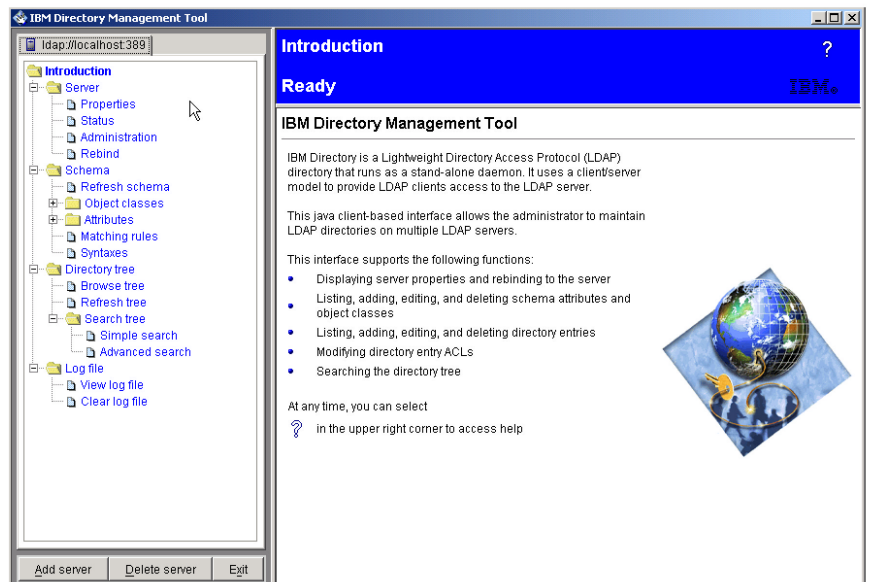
IBM Directory Management Tool

ldap://localhost:389

Introduction
Server
Properties
Status
Administration
Rebind
Schema
Refresh schema
Object classes
Attributes
Matching rules
Syntaxes
Directory tree
Browse tree
Refresh tree
Search tree
Simple search
Advanced search
Log file
View log file
Clear log file

Add server
Delete server
Exit

Introduction
?
Ready
IBM

IBM Directory Management Tool

IBM Directory is a Lightweight Directory Access Protocol (LDAP) directory that runs as a stand-alone daemon. It uses a client/server model to provide LDAP clients access to the LDAP server.

This java client-based interface allows the administrator to maintain LDAP directories on multiple LDAP servers.

This interface supports the following functions:
• Displaying server properties and rebinding to the server
• Listing, adding, editing, and deleting schema attributes and object classes
• Listing, adding, editing, and deleting directory entries
• Modifying directory entry ACLs
• Searching the directory tree

At any time, you can select
? in the upper right corner to access help